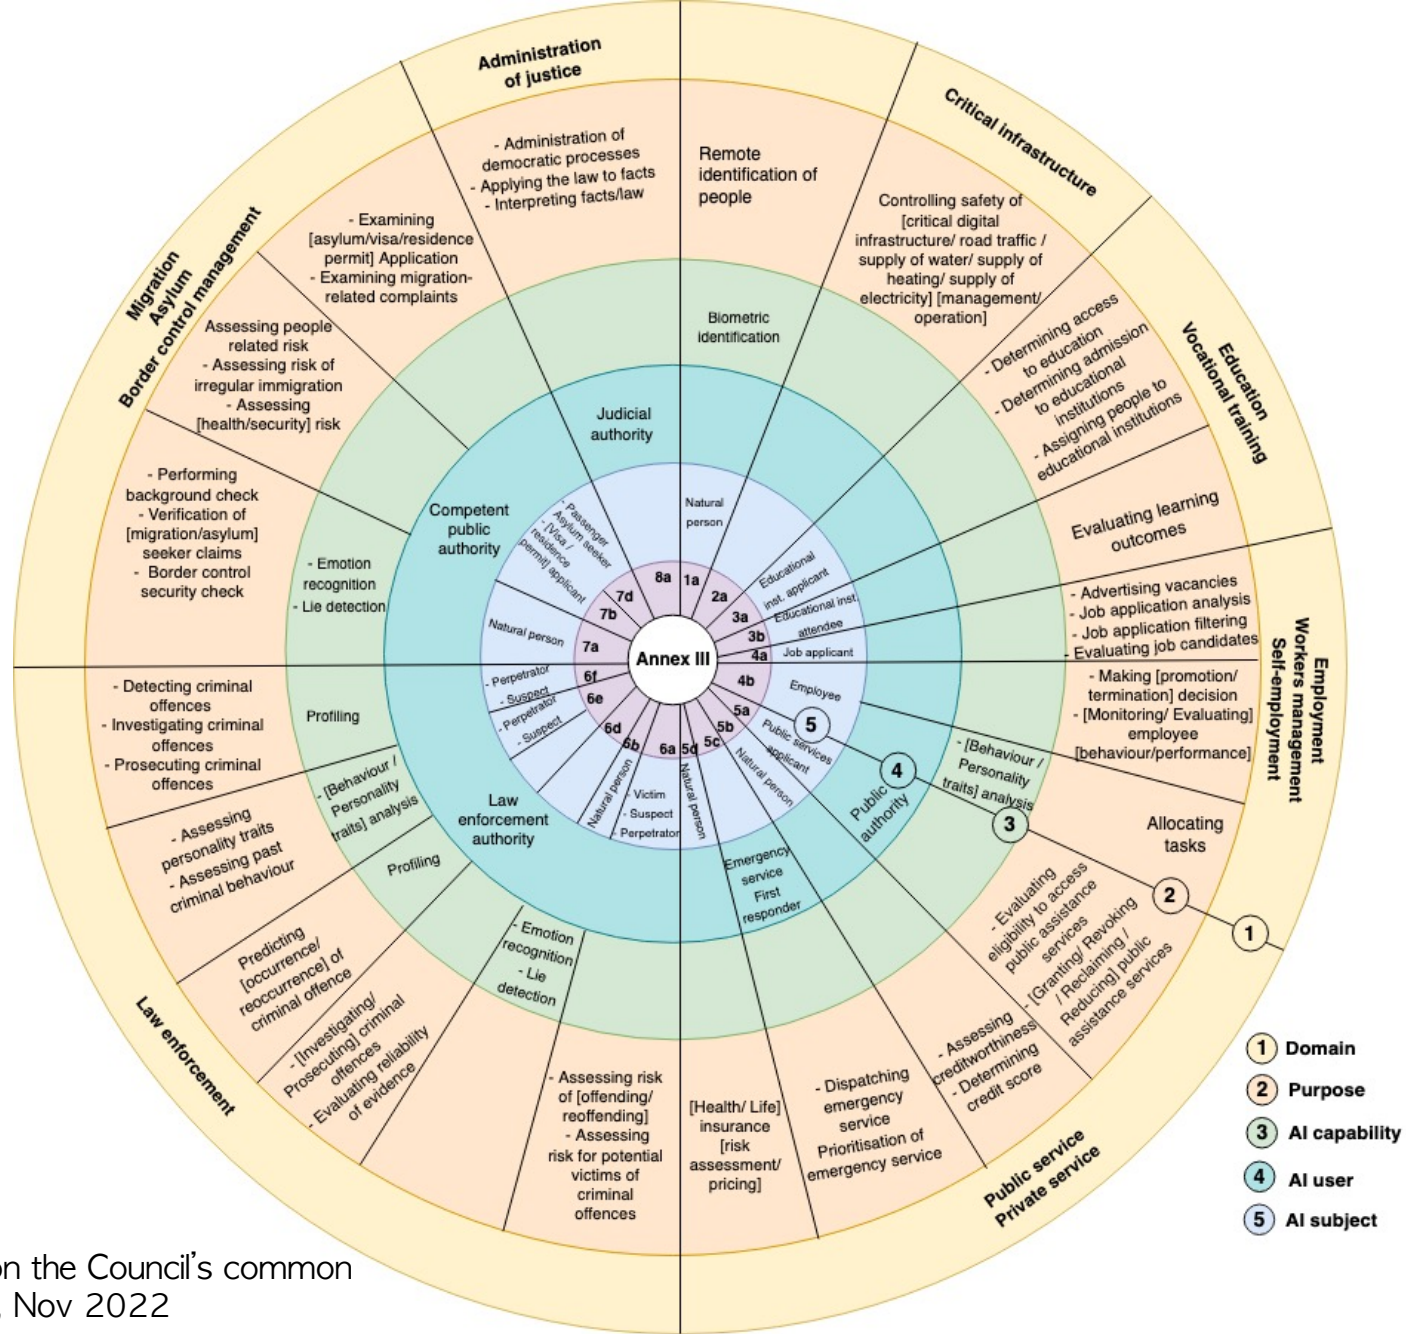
Administration of justice

- Administration of democratic processes
- Applying the law to facts
- Interpreting facts/law

Remote identification of people

Critical infrastructure

Controlling safety of [critical digital infrastructure/ road traffic / supply of water/ supply of heating/ supply of electricity] [management/ operation]

Migration
Asylum
Border control management

- Examining [asylum/visa/residence permit] Application
- Examining migration-related complaints

Assessing people related risk
- Assessing risk of irregular immigration
- Assessing [health/security] risk

Biometric identification

- Determining access to education
- Determining admission to educational institutions
- Assigning people to educational institutions

Education
Vocational training

Judicial authority

- Performing background check
- Verification of [migration/asylum] seeker claims
- Border control security check

Competent public authority

- Passenger
- Asylum seeker
- [Visa / residence permit] applicant

Natural person

Evaluating learning outcomes

- Emotion recognition
- Lie detection

Natural person

8a
1a
7d
2a
7b
3a
Educational inst. applicant
Educational inst. attendee
3b
7a
Annex III
4a
Job applicant

- Advertising vacancies
- Job application analysis
- Job application filtering
- Evaluating job candidates

Employment
Workers management
Self-employment

6f
4b
Employee
- Perpetrator
- Suspect
- Perpetrator
- Suspect
6e
5a

- Making [promotion/ termination] decision
- [Monitoring/ Evaluating] employee [behaviour/performance]

- Detecting criminal offences
- Investigating criminal offences
- Prosecuting criminal offences

Profiling

6d
6b
6a
5d
5c
5b
Public services applicant
5
Natural person

- [Behaviour / Personality traits] analysis

- [Behaviour / Personality traits] analysis

Natural person
- Victim
- Suspect
- Perpetrator
Natural person

4
Public authority

3

Allocating tasks

Law enforcement authority

- Assessing personality traits
- Assessing past criminal behaviour

Profiling

Emergency service
First responder

2

- Evaluating eligibility to access public assistance services
- [Granting/ Revoking / Reclaiming / Reducing] public assistance services

1

Predicting [occurrence/ reoccurrence] of criminal offence

- Emotion recognition
- Lie detection

- [Investigating/ Prosecuting] criminal offences
- Evaluating reliability of evidence

Law enforcement

- Assessing risk of [offending/ reoffending]
- Assessing risk for potential victims of criminal offences

[Health/ Life] insurance [risk assessment/ pricing]

- Dispatching emergency service
Prioritisation of emergency service

- Assessing creditworthiness
- Determining credit score

Public service
Private service

1 Domain
2 Purpose
3 AI capability
4 AI user
5 AI subject

on the Council's common
Nov 2022